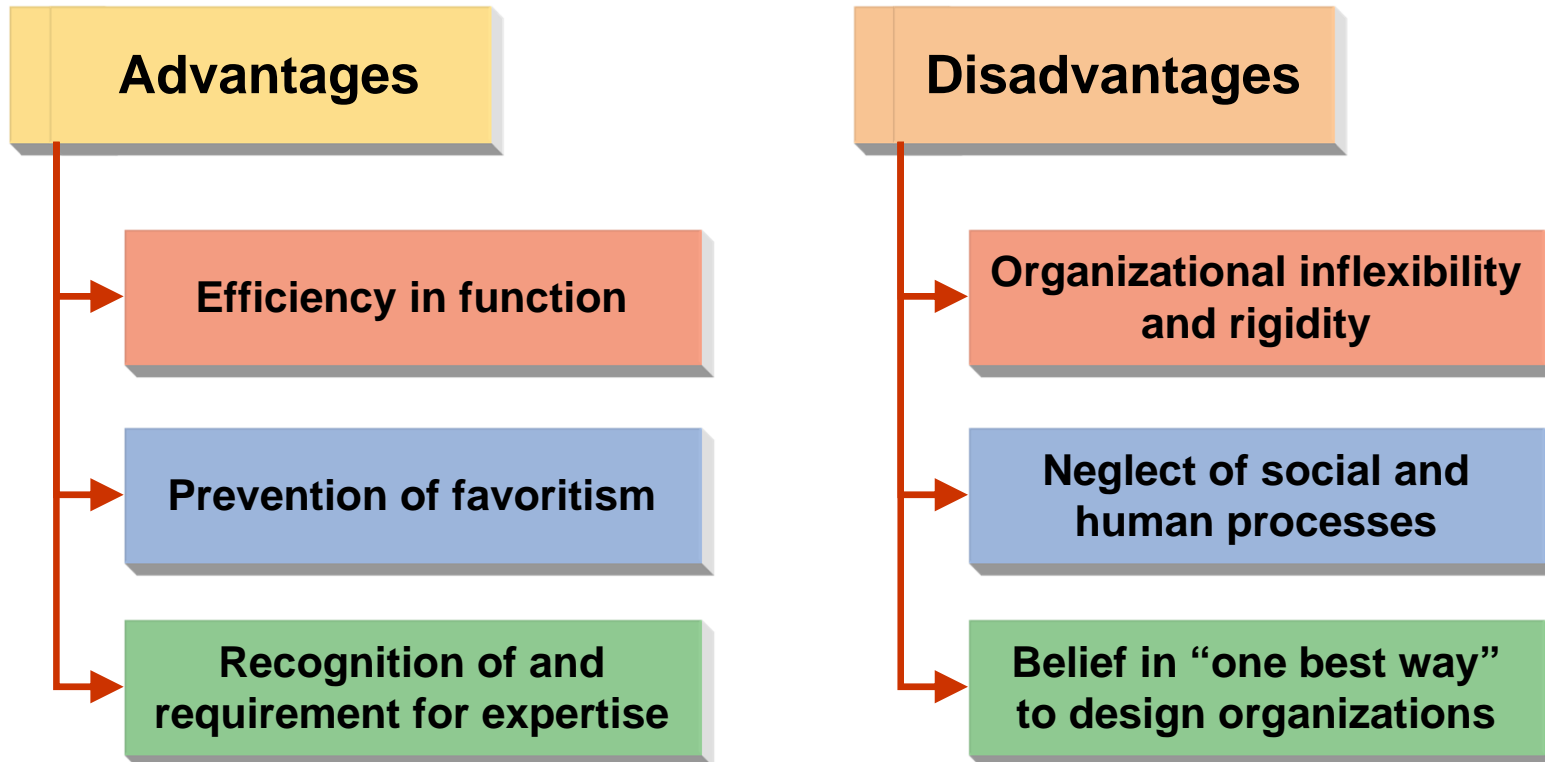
Advantages

Efficiency in function

Prevention of favoritism

Recognition of and requirement for expertise

Disadvantages

Organizational inflexibility and rigidity

Neglect of social and human processes

Belief in “one best way” to design organizations